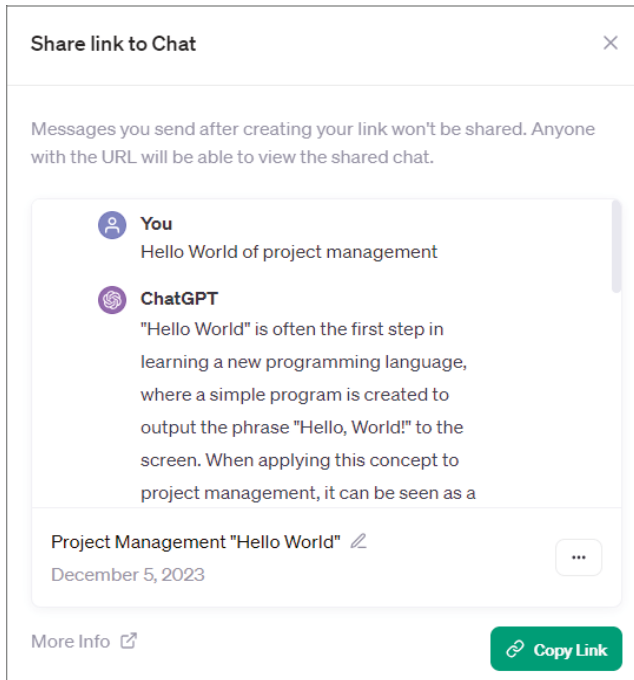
Share link to Chat

Messages you send after creating your link won't be shared. Anyone with the URL will be able to view the shared chat.

You
Hello World of project management

ChatGPT
"Hello World" is often the first step in learning a new programming language, where a simple program is created to output the phrase "Hello, World!" to the screen. When applying this concept to project management, it can be seen as a

Project Management "Hello World"
December 5, 2023

...

More Info

Copy Link